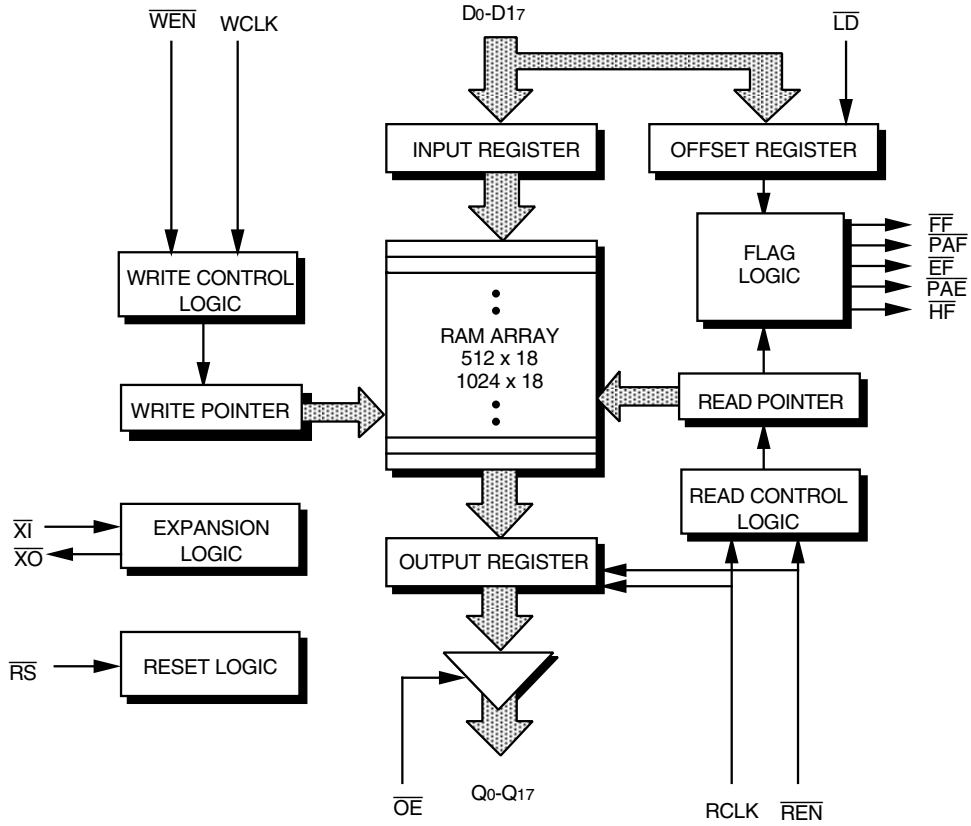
$\overline{WEN}$ WCLK

$D_0$-$D_{17}$

$\overline{LD}$

INPUT REGISTER

OFFSET REGISTER

FLAG LOGIC

$\overline{FF}$
$\overline{PAF}$
$\overline{EF}$
$\overline{PAE}$
$\overline{HF}$

WRITE CONTROL LOGIC

RAM ARRAY
512 x 18
1024 x 18

WRITE POINTER

READ POINTER

READ CONTROL LOGIC

$\overline{XI}$
$\overline{XO}$

EXPANSION LOGIC

OUTPUT REGISTER

$\overline{RS}$

RESET LOGIC

$\overline{OE}$

$Q_0$-$Q_{17}$

RCLK $\overline{REN}$